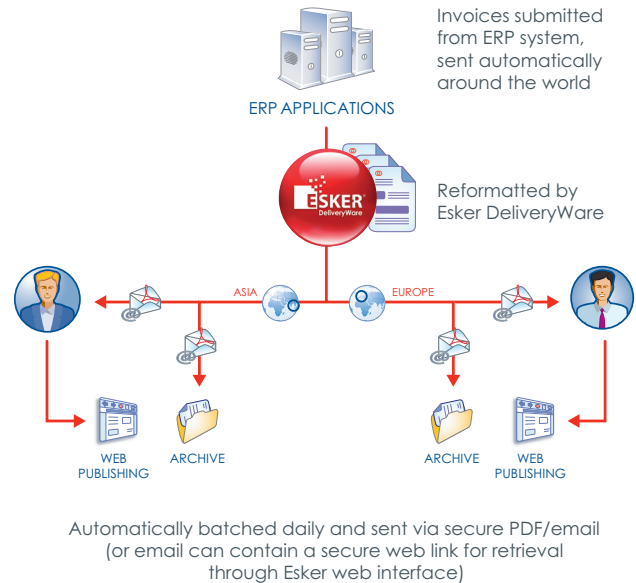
Invoices submitted from ERP system, sent automatically around the world

ERP APPLICATIONS

ESKER DeliveryWare

Reformatted by Esker DeliveryWare

ASIA

EUROPE

WEB PUBLISHING

ARCHIVE

ARCHIVE

WEB PUBLISHING

Automatically batched daily and sent via secure PDF/email (or email can contain a secure web link for retrieval through Esker web interface)